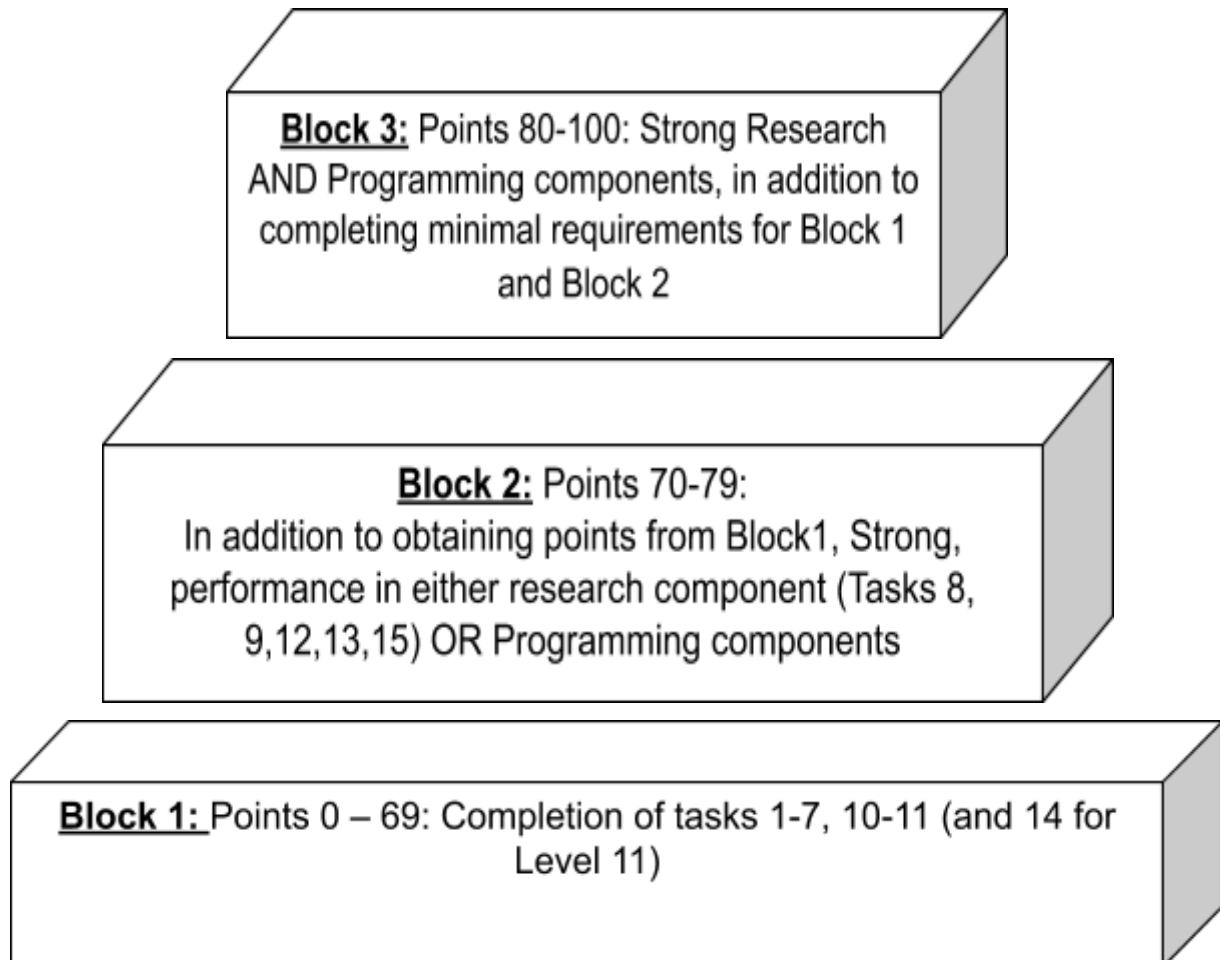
**Block 3:** Points 80-100: Strong Research AND Programming components, in addition to completing minimal requirements for Block 1 and Block 2

**Block 2:** Points 70-79:
In addition to obtaining points from Block1, Strong, performance in either research component (Tasks 8, 9,12,13,15) OR Programming components

**Block 1:** Points 0 – 69: Completion of tasks 1-7, 10-11 (and 14 for Level 11)